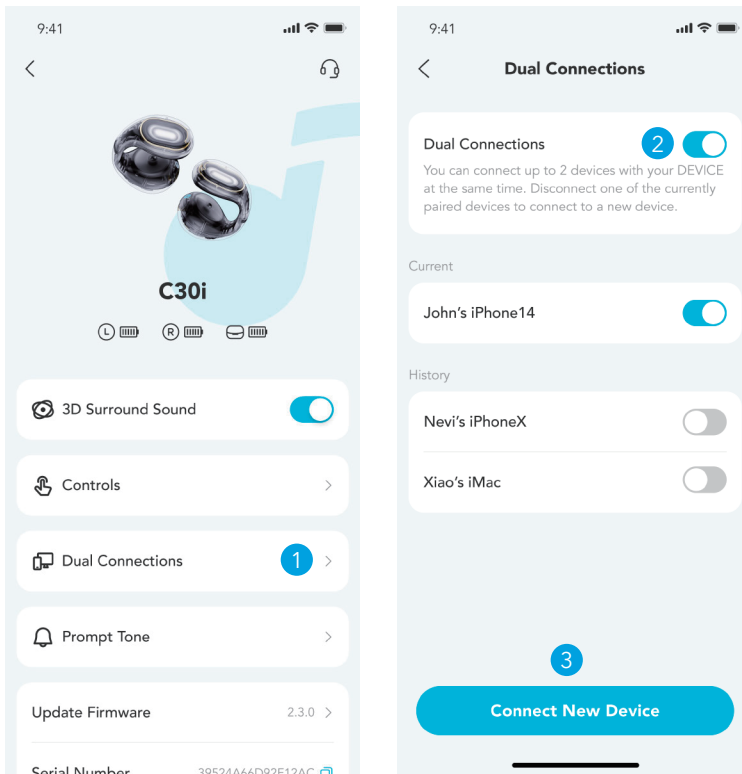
9:41

C30i

L R

3D Surround Sound

Controls

Dual Connections 1

Prompt Tone

Update Firmware 2.3.0

Serial Number 3952AA66D92E12AC

9:41

Dual Connections

Dual Connections 2

You can connect up to 2 devices with your DEVICE at the same time. Disconnect one of the currently paired devices to connect to a new device.

Current

John's iPhone14

History

Nevi's iPhoneX

Xiao's iMac

3

Connect New Device